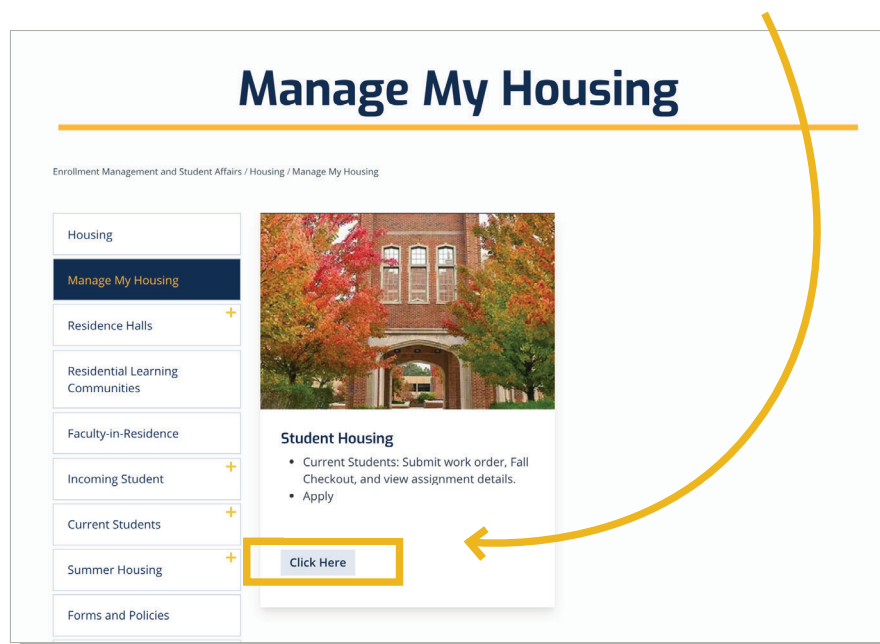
Manage My Housing

Enrollment Management and Student Affairs / Housing / Manage My Housing

Housing

Manage My Housing

Residence Halls +

Residential Learning Communities

Faculty-in-Residence

Incoming Student +

Current Students +

Summer Housing +

Forms and Policies

Student Housing

- Current Students: Submit work order, Fall Checkout, and view assignment details.
- Apply

Click Here